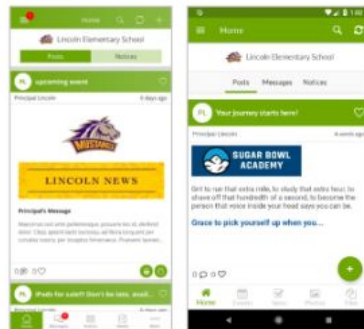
Home

Lincoln Elementary School

Posts

Notices

PL upcoming event

Principal Lincoln

6 days ago

MUSTANGS

LINCOLN NEWS

Principal's Message

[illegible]

0 0

PL iPads for sale!! Don't be late, avail...

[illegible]

Home

Lincoln Elementary School

Posts

Messages

Notices

PL Your journey starts here!

Principal Lincoln

4 weeks ago

SUGAR BOWL ACADEMY

Grit to run that extra mile, to study that extra hour, to shave off that hundredth of a second, to become the person that voice inside your head says you can be.

Grace to pick yourself up when you...

0 0

Home

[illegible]